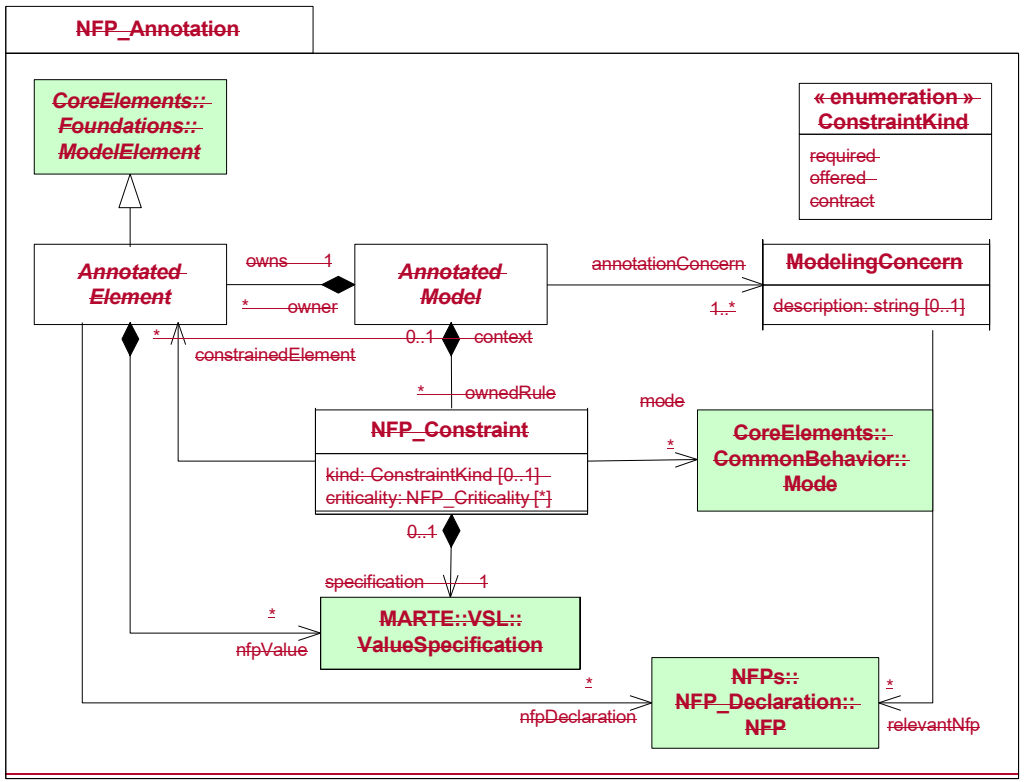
NFP_Annotation

CoreElements::
Foundations::
ModelElement

« enumeration »
ConstraintKind

required
offered
contract

Annotated
Element

owns
1

*
owner

Annotated
Model

annotationConcern

ModelingConcern

description: string [0..1]

1..*

*
constrainedElement

0..1
context

*
ownedRule

mode

NFP_Constraint

kind: ConstraintKind [0..1]
criticality: NFP_Criticality [*]

*

CoreElements::
CommonBehavior::
Mode

0..1

specification
1

*
nfpValue

MARTE::VSL::
ValueSpecification

*
nfpDeclaration

NFPs::
NFP_Declaration::
NFP

*
relevantNfp